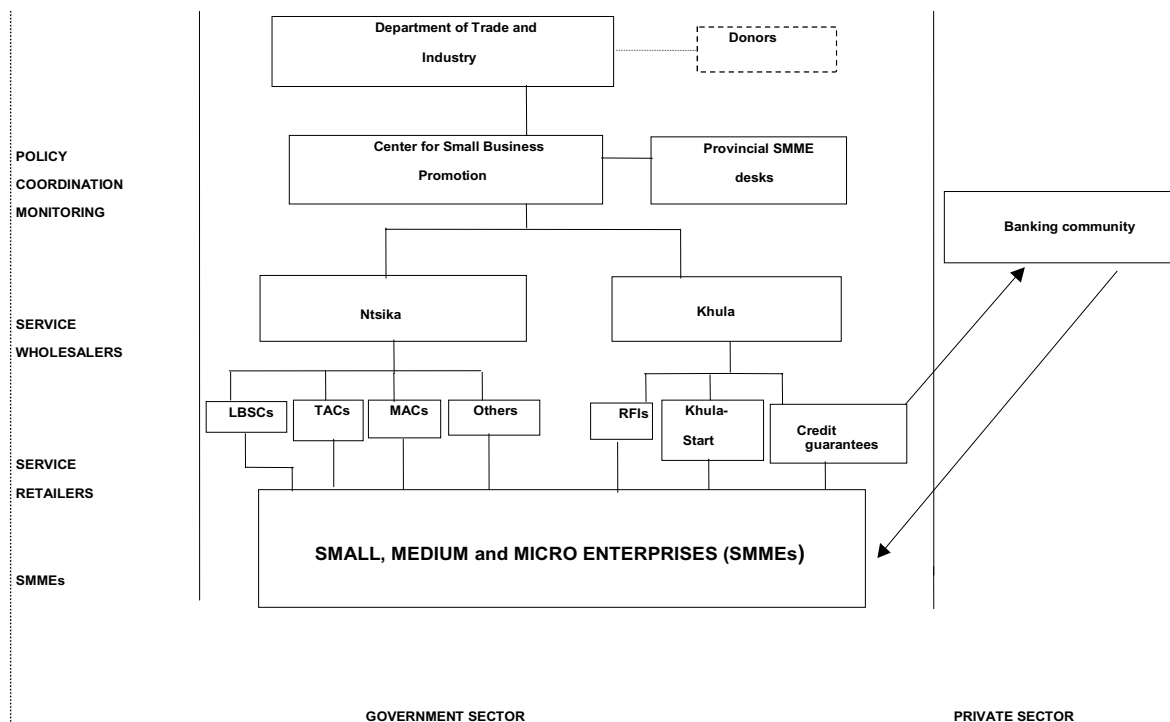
Department of Trade and Industry

Donors

POLICY
COORDINATION
MONITORING

Center for Small Business Promotion

Provincial SMME desks

Banking community

SERVICE
WHOLESALERS

Ntsika

Khula

LBSCs

TACs

MACs

Others

RFIs

Khula-Start

Credit guarantees

SERVICE
RETAILERS

SMALL, MEDIUM and MICRO ENTERPRISES (SMMEs)

SMMEs

GOVERNMENT SECTOR

PRIVATE SECTOR